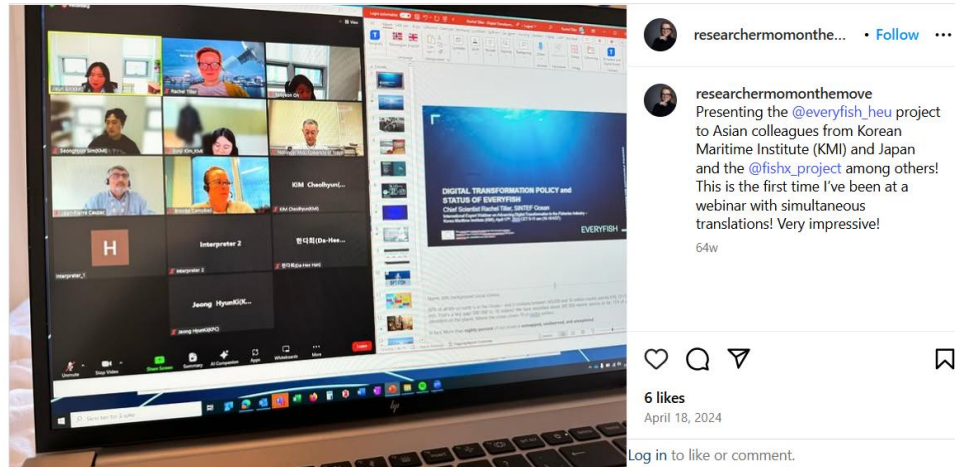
researchermomonthe... • Follow ...

researchermomonthemove Presenting the @everyfish_heu project to Asian colleagues from Korean Maritime Institute (KMI) and Japan and the @fishx_project among others! This is the first time I've been at a webinar with simultaneous translations! Very impressive!

64w

6 likes

April 18, 2024

Log in to like or comment.

Rachel Tiller

Seonghyun Sim(KMI)

KIM Cheolhyun(...

KIM Cheolhyun(KIM)

H

Interpreter 2

Interpreter 2

Interpreter_1

한다희(Da-Hee...

한다희(Da-Hee Han)

Jeong HyunKi(K...

Jeong HyunKi(KPC)

DIGITAL TRANSFORMATION POLICY and STATUS OF EVERYFISH

Chief Scientist Rachel Tiller, SINTEF Ocean

EVERYFISH

Unmute

Stop Video

Share Screen

Summary

AI Companion

Apps

Whiteboards

More

Leave

hp